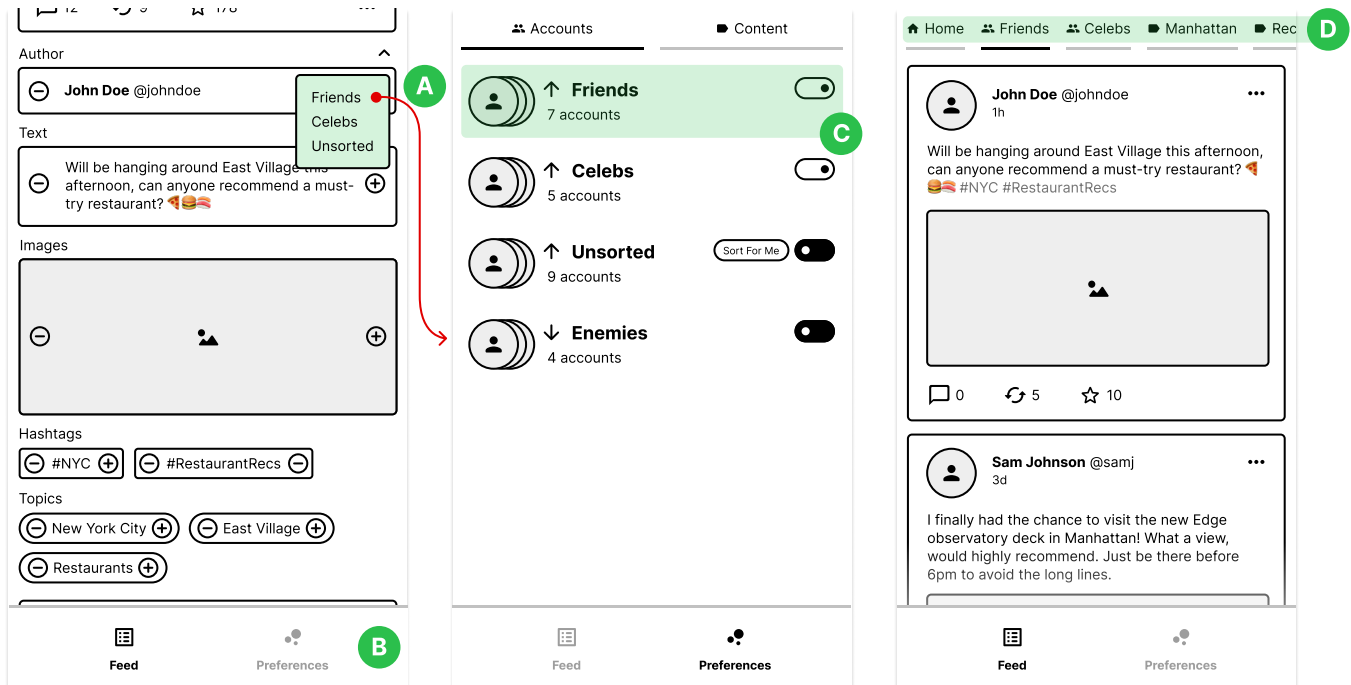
12 9 178

Author

John Doe @johndoe

Friends
Celebs
Unsorted

A

Text

Will be hanging around East Village this afternoon, can anyone recommend a must-try restaurant? 🍕🍔🍣

Images

Hashtags

#NYC

#RestaurantRecs

Topics

New York City

East Village

Restaurants

Feed

Preferences

B

Accounts

Content

Friends
7 accounts

C

Celebs
5 accounts

Unsorted
9 accounts

Sort For Me

Enemies
4 accounts

Feed

Preferences

Home

Friends

Celebs

Manhattan

Rec

D

John Doe @johndoe
1h

Will be hanging around East Village this afternoon, can anyone recommend a must-try restaurant? 🍕🍔🍣 #NYC #RestaurantRecs

0 5 10

Sam Johnson @samj
3d

I finally had the chance to visit the new Edge observatory deck in Manhattan! What a view, would highly recommend. Just be there before 6pm to avoid the long lines.

Feed

Preferences